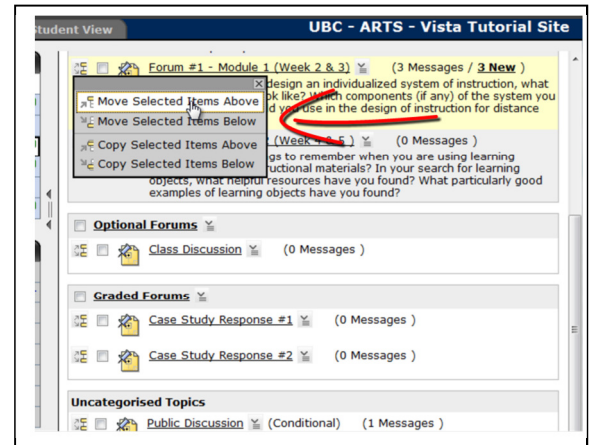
tudent View

UBC - ARTS - Vista Tutorial Site

Forum #1 - Module 1 (Week 2 & 3) (3 Messages / 3 New)

Move Selected Items Above
Move Selected Items Below
Copy Selected Items Above
Copy Selected Items Below

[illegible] design an individualized system of instruction, what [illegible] ok like? Which components (if any) of the system you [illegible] d you use in the design of instruction for distance

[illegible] t (Week 4 & 5) (0 Messages)

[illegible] gs to remember when you are using learning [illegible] ructional materials? In your search for learning objects, what helpful resources have you found? What particularly good examples of learning objects have you found?

Optional Forums

Class Discussion (0 Messages)

Graded Forums

Case Study Response #1 (0 Messages)

Case Study Response #2 (0 Messages)

Uncategorised Topics

Public Discussion (Conditional) (1 Messages)